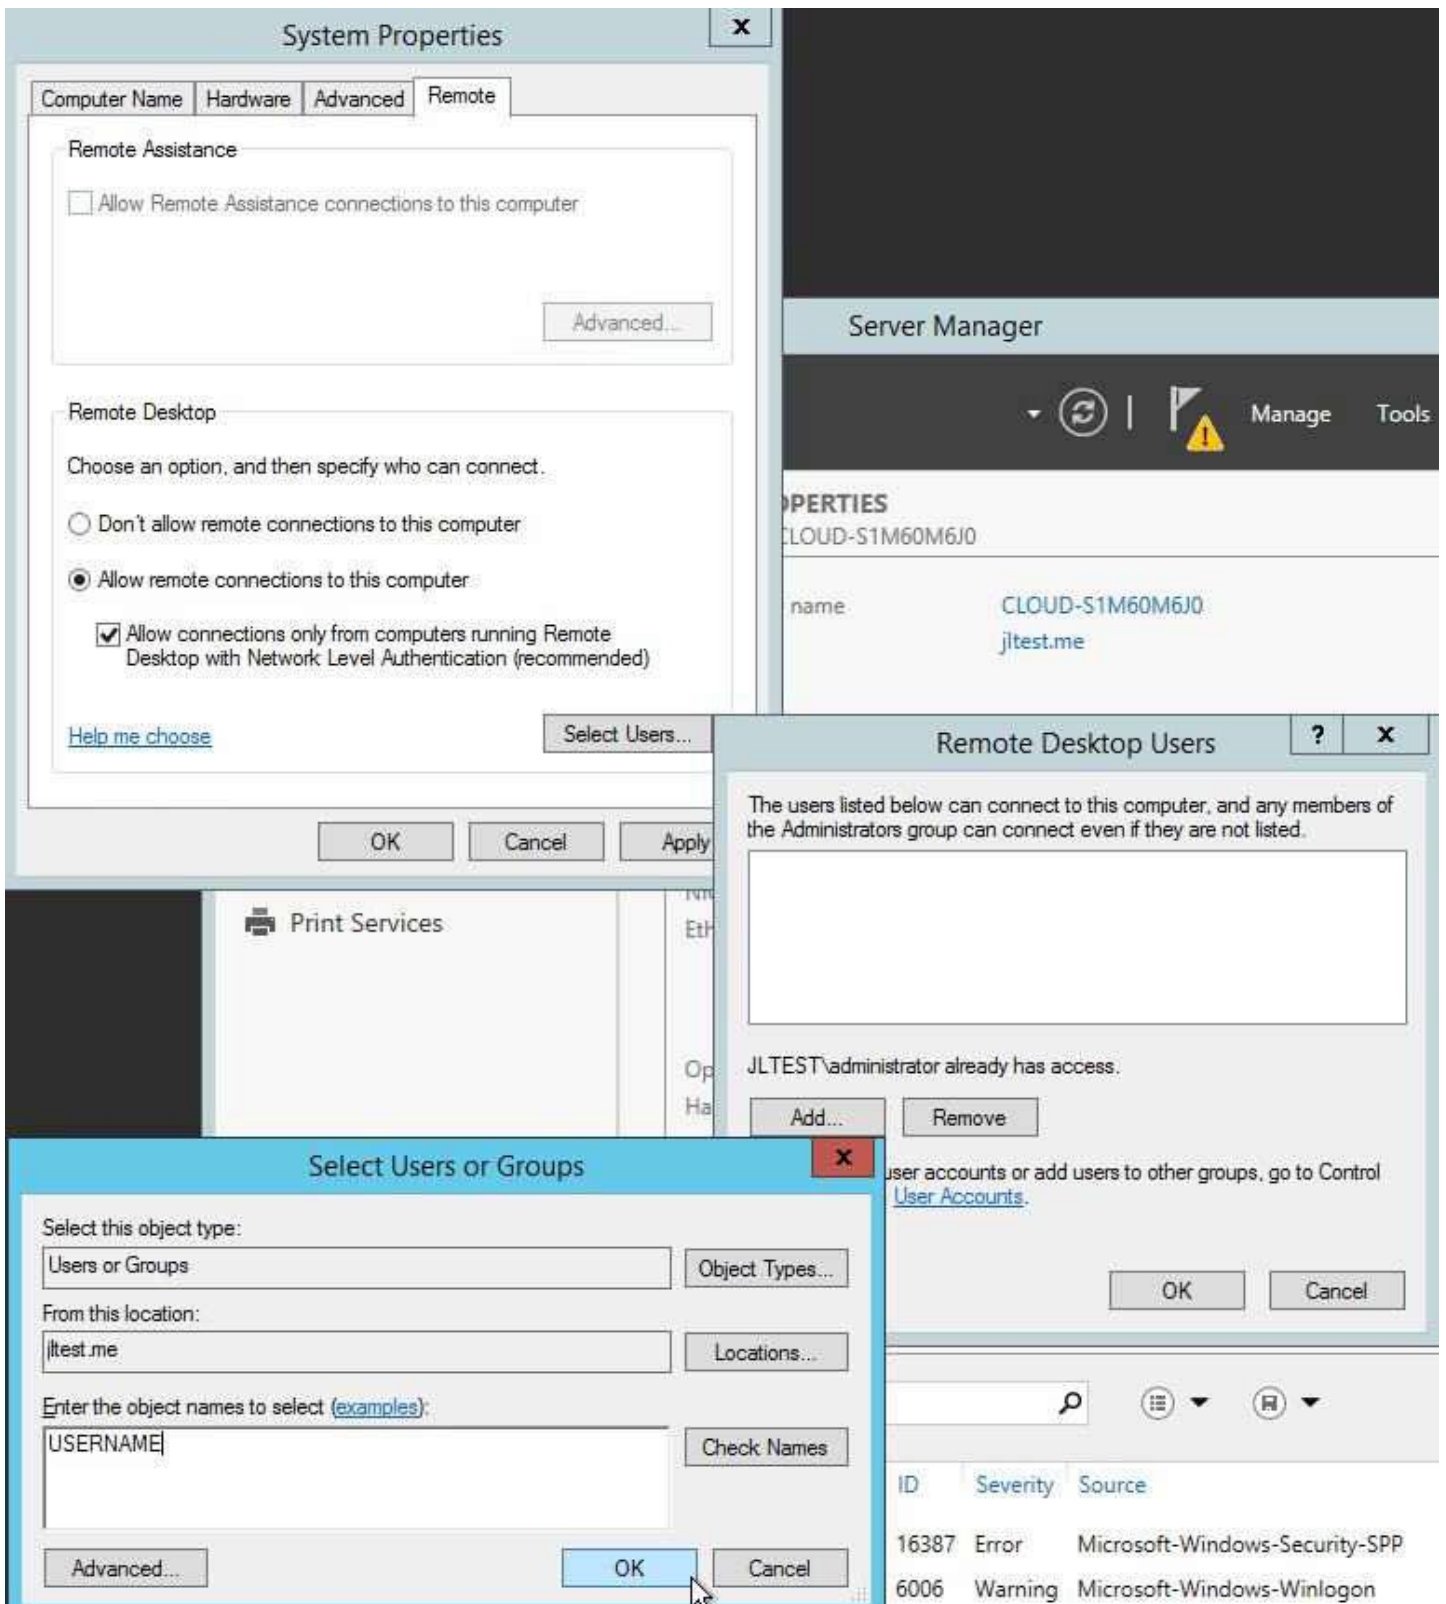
System Properties
x
Computer Name | Hardware | Advanced | Remote

Remote Assistance
Allow Remote Assistance connections to this computer
Advanced...

Remote Desktop
Choose an option, and then specify who can connect.
Don't allow remote connections to this computer
Allow remote connections to this computer
Allow connections only from computers running Remote Desktop with Network Level Authentication (recommended)
Help me choose
Select Users...
OK Cancel Apply

Server Manager
Manage Tools
PERTIES
LOUD-S1M60M6J0
name CLOUD-S1M60M6J0
jltest.me

Remote Desktop Users
? x
The users listed below can connect to this computer, and any members of the Administrators group can connect even if they are not listed.
JLTEST\administrator already has access.
Add... Remove
user accounts or add users to other groups, go to Control
User Accounts.
OK Cancel

Print Services
Ni
Eth
Op
Ha

Select Users or Groups
x
Select this object type:
Users or Groups
Object Types...
From this location:
jltest.me
Locations...
Enter the object names to select (examples):
USERNAME
Check Names
Advanced...
OK Cancel

| ID | Severity | Source |
|---|---|---|
| 16387 | Error | Microsoft-Windows-Security-SPP |
| 6006 | Warning | Microsoft-Windows-Winlogon |